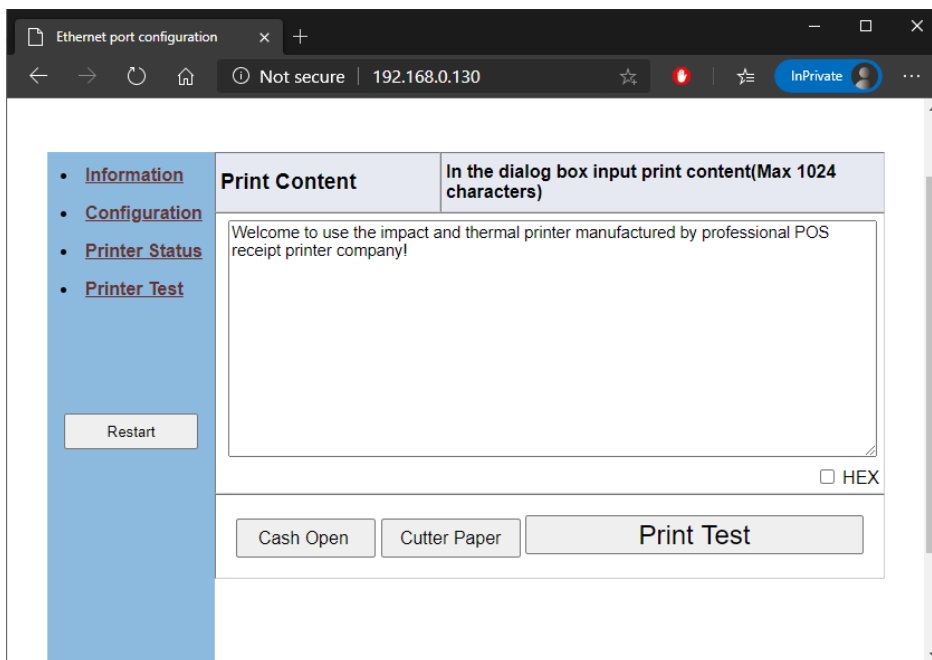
Ethernet port configuration ×

Not secure | 192.168.0.130

InPrivate

- Information
- Configuration
- Printer Status
- Printer Test

Restart

| Print Content | In the dialog box input print content(Max 1024 characters) |
|---|---|

Welcome to use the impact and thermal printer manufactured by professional POS receipt printer company!

HEX

Cash Open Cutter Paper Print Test